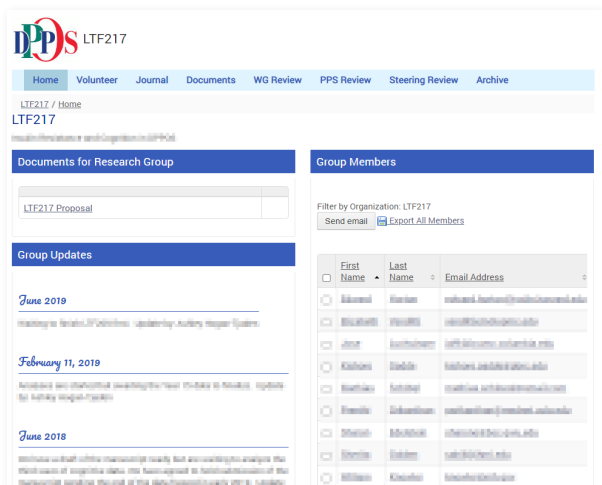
DPPOS LTF217

Home Volunteer Journal Documents WG Review PPS Review Steering Review Archive

LTF217 / Home

LTF217

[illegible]

Documents for Research Group

LTF217 Proposal

Group Updates

June 2019

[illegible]

February 11, 2019

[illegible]

June 2018

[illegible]

Group Members

Filter by Organization: LTF217

Send email Export All Members

| | First Name | Last Name | Email Address |
|---|---|---|---|
| | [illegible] | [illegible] | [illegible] |
| | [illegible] | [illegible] | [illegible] |
| | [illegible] | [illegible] | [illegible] |
| | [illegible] | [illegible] | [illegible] |
| | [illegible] | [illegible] | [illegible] |
| | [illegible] | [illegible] | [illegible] |
| | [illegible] | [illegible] | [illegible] |
| | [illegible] | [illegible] | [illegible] |
| | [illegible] | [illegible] | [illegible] |